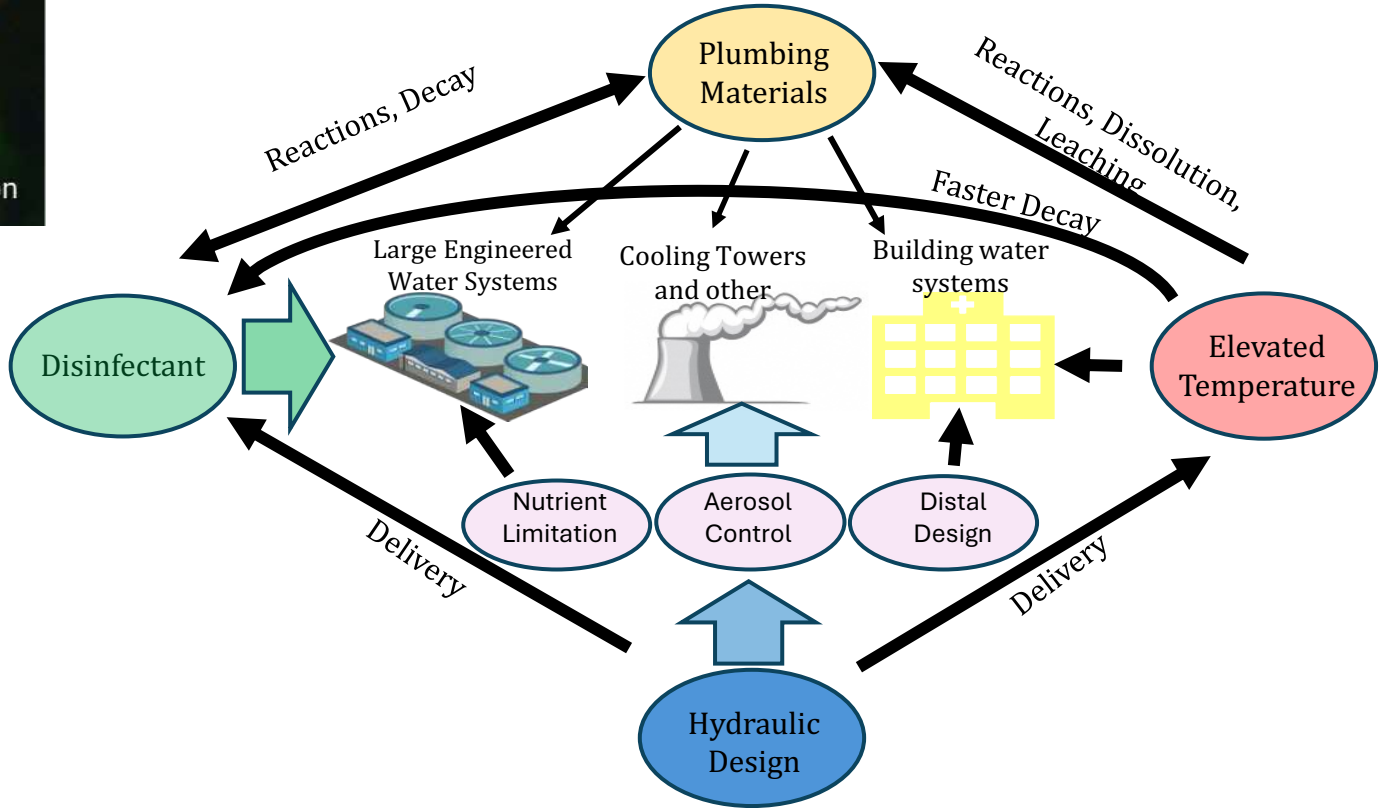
n

Plumbing Materials

Reactions, Decay

Reactions, Dissolution, Leaching

Faster Decay

Large Engineered Water Systems

Cooling Towers and other

Building water systems

Disinfectant

Elevated Temperature

Nutrient Limitation

Aerosol Control

Distal Design

Delivery

Delivery

Hydraulic Design